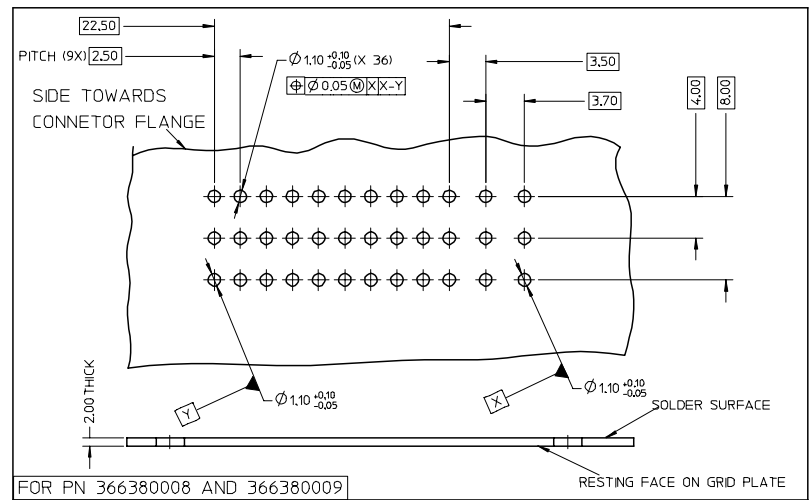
22,50

PITCH (9X) 2,50

$\varnothing$ 1,10 $^{+0,10}_{-0,05}$ (X 36)

$\oplus$ | $\varnothing$ 0,05 Ⓜ | X | X-Y

3,50

3,70

4,00

8,00

SIDE TOWARDS
CONNETOR FLANGE

Y

$\varnothing$ 1,10 $^{+0,10}_{-0,05}$

X

$\varnothing$ 1,10 $^{+0,10}_{-0,05}$

2,00 THICK

SOLDER SURFACE

RESTING FACE ON GRID PLATE

FOR PN 366380008 AND 366380009